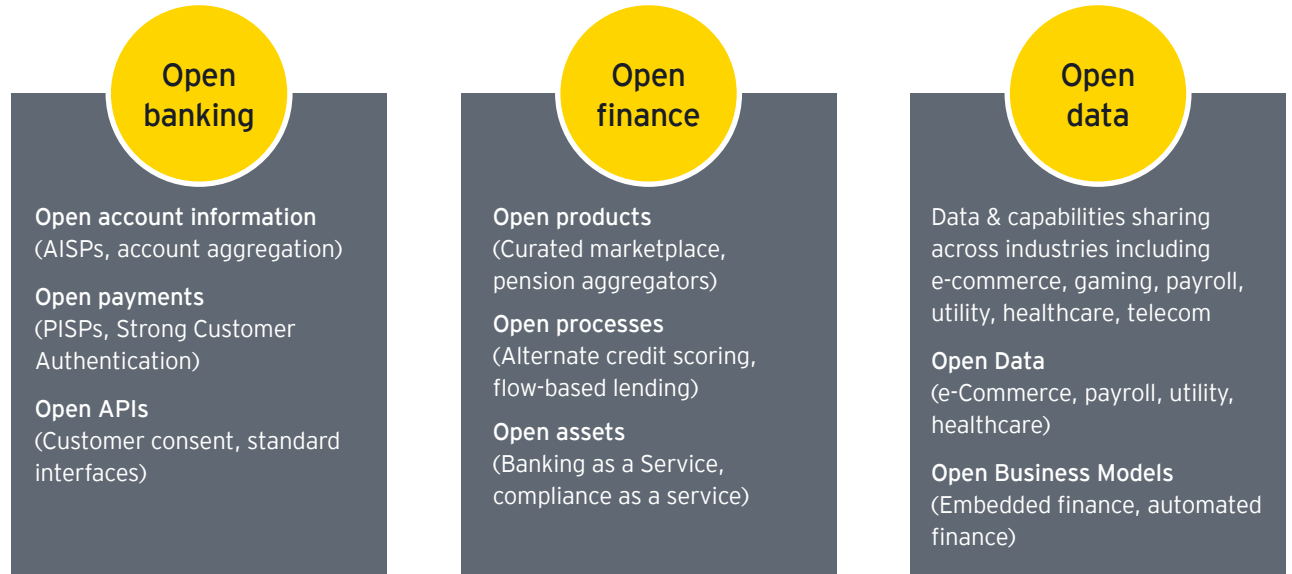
Open banking

Open account information
(AISPs, account aggregation)

Open payments
(PISPs, Strong Customer Authentication)

Open APIs
(Customer consent, standard interfaces)

Open finance

Open products
(Curated marketplace, pension aggregators)

Open processes
(Alternate credit scoring, flow-based lending)

Open assets
(Banking as a Service, compliance as a service)

Open data

Data & capabilities sharing across industries including e-commerce, gaming, payroll, utility, healthcare, telecom

Open Data
(e-Commerce, payroll, utility, healthcare)

Open Business Models
(Embedded finance, automated finance)